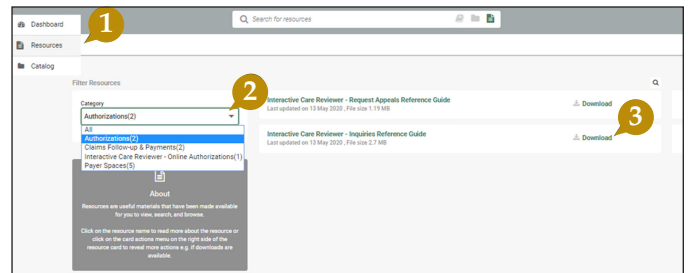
Dashboard
Resources
Catalog

1

Search for resources

Filter Resources

Category

2

Authorizations(2)

All
Authorizations(2)
Claims Follow-up & Payments(2)
Interactive Care Reviewer - Online Authorizations(1)
Payer Spaces(5)

About

Resources are useful materials that have been made available for you to view, search, and browse.

Click on the resource name to read more about the resource or click on the card actions menu on the right side of the resource card to reveal more actions e.g. if downloads are available.

Interactive Care Reviewer - Request Appeals Reference Guide
Last updated on 13 May 2020 , File size 1.19 MB

Download

Interactive Care Reviewer - Inquiries Reference Guide
Last updated on 13 May 2020 , File size 2.7 MB

Download

3